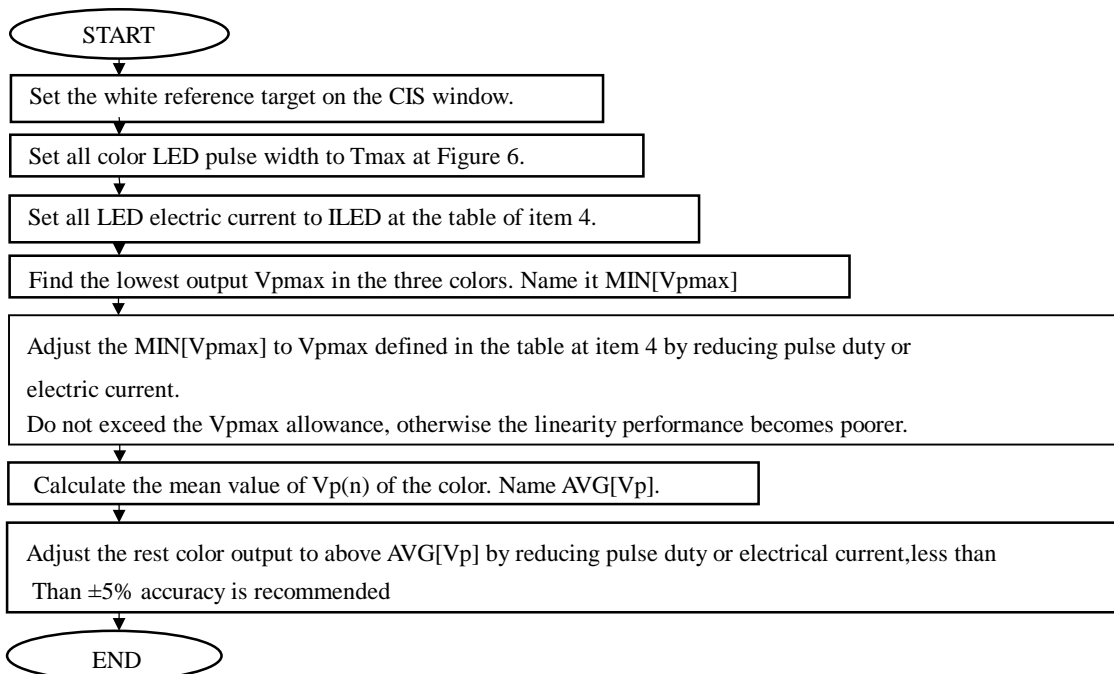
START

Set the white reference target on the CIS window.

Set all color LED pulse width to Tmax at Figure 6.

Set all LED electric current to ILED at the table of item 4.

Find the lowest output Vpmax in the three colors. Name it MIN[Vpmax]

Adjust the MIN[Vpmax] to Vpmax defined in the table at item 4 by reducing pulse duty or electric current.
Do not exceed the Vpmax allowance, otherwise the linearity performance becomes poorer.

Calculate the mean value of Vp(n) of the color. Name AVG[Vp].

Adjust the rest color output to above AVG[Vp] by reducing pulse duty or electrical current,less than Than ±5% accuracy is recommended

END